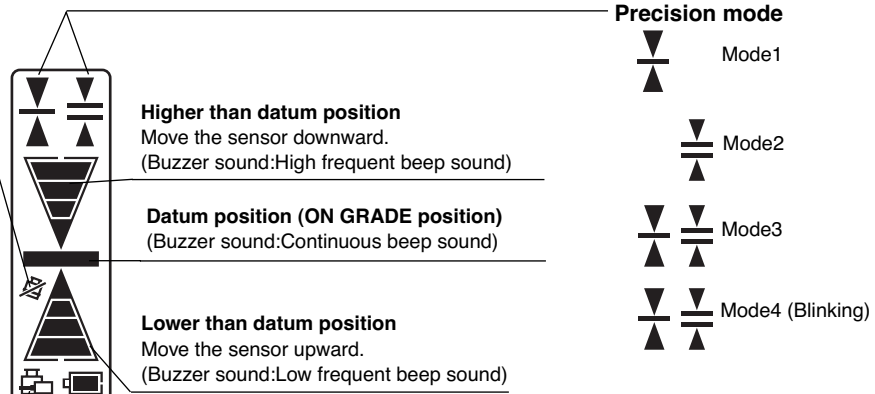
Precision mode

Mode1

Mode2

Mode3

Mode4 (Blinking)

Higher than datum position
Move the sensor downward.
(Buzzer sound:High frequent beep sound)

Datum position (ON GRADE position)
(Buzzer sound:Continuous beep sound)

Lower than datum position
Move the sensor upward.
(Buzzer sound:Low frequent beep sound)